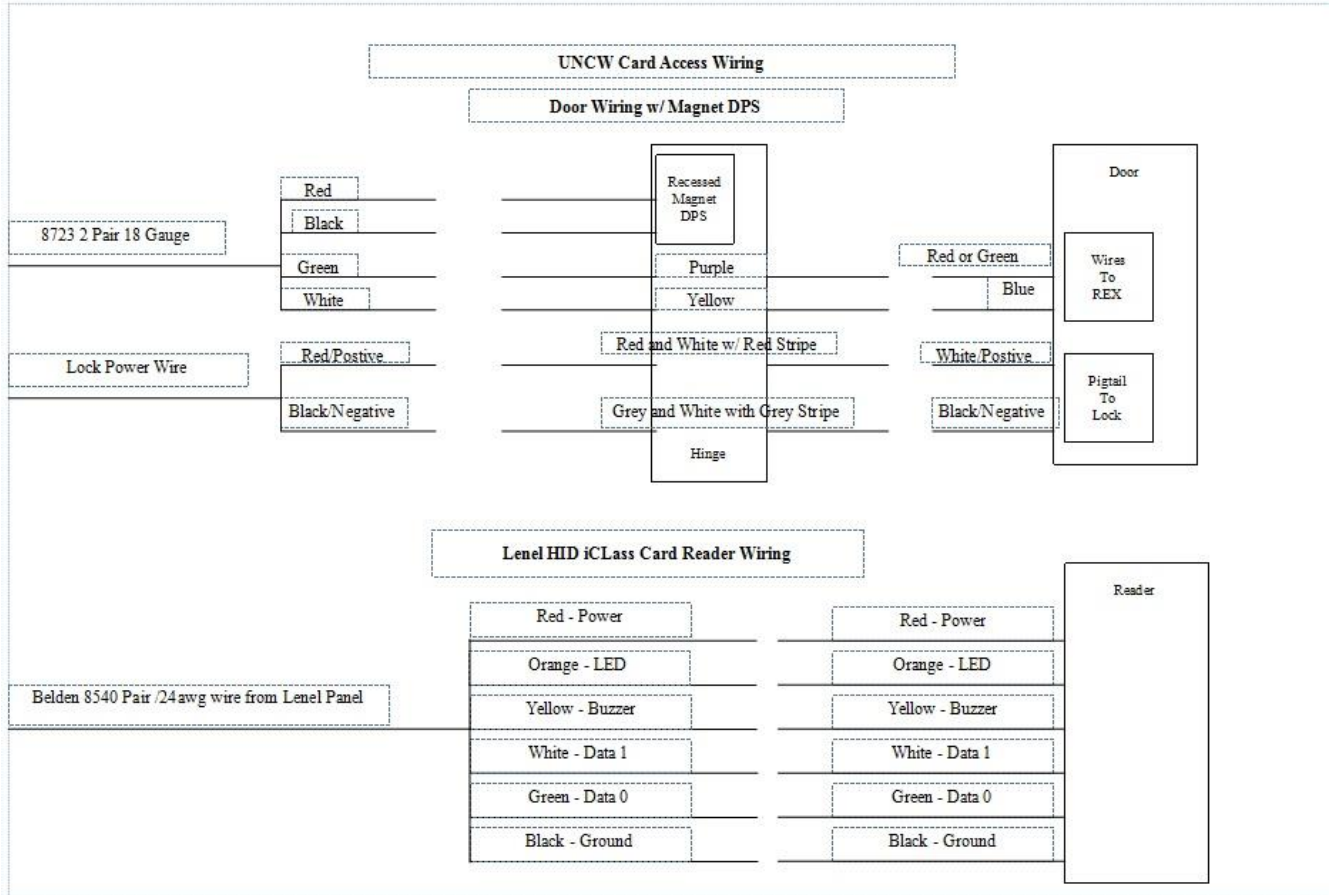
UNCW Card Access Wiring

Door Wiring w/ Magnet DPS

8723 2 Pair 18 Gauge

Red

Black

Green

White

Recessed Magnet DPS

Purple

Yellow

Door

Red or Green

Blue

Wires To REX

Lock Power Wire

Red/Postive

Black/Negative

Red and White w/ Red Stripe

Grey and White with Grey Stripe

Hinge

White/Postive

Black/Negative

Pigtail To Lock

Lenel HID iCLass Card Reader Wiring

Belden 8540 Pair /24awg wire from Lenel Panel

Red - Power

Orange - LED

Yellow - Buzzer

White - Data 1

Green - Data 0

Black - Ground

Red - Power

Orange - LED

Yellow - Buzzer

White - Data 1

Green - Data 0

Black - Ground

Reader